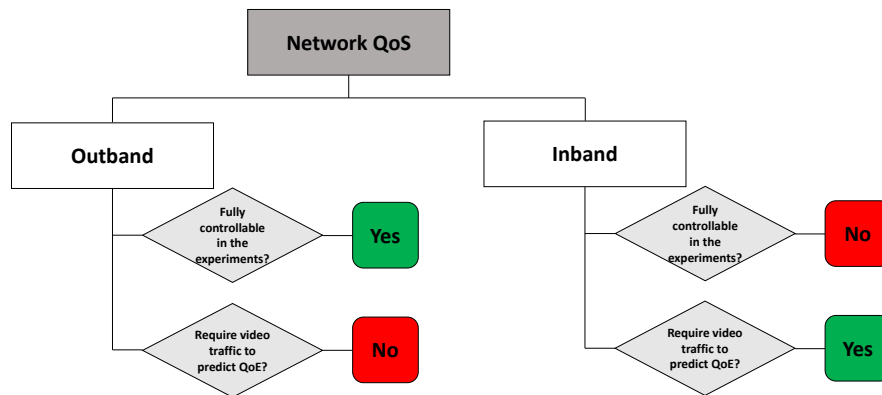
Network QoS

Outband

Fully controllable in the experiments?

Yes

Require video traffic to predict QoE?

No

Inband

Fully controllable in the experiments?

No

Require video traffic to predict QoE?

Yes